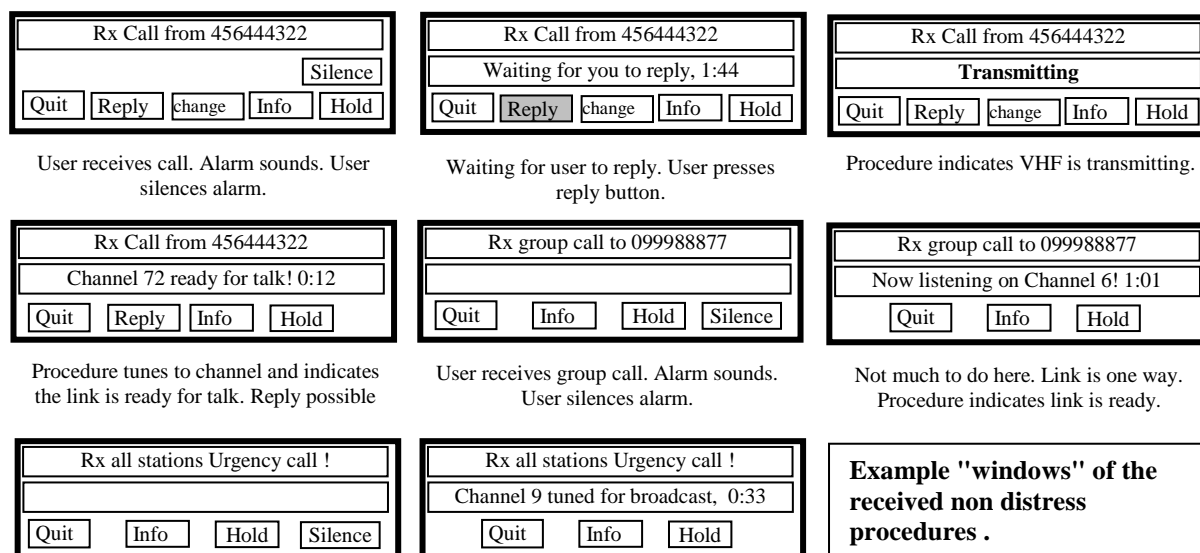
Rx Call from 456444322

Silence

Quit Reply change Info Hold

User receives call. Alarm sounds. User silences alarm.

Rx Call from 456444322

Waiting for you to reply, 1:44

Quit Reply change Info Hold

Waiting for user to reply. User presses reply button.

Rx Call from 456444322

**Transmitting**

Quit Reply change Info Hold

Procedure indicates VHF is transmitting.

Rx Call from 456444322

Channel 72 ready for talk! 0:12

Quit Reply Info Hold

Procedure tunes to channel and indicates the link is ready for talk. Reply possible

Rx group call to 099988877

Quit Info Hold Silence

User receives group call. Alarm sounds. User silences alarm.

Rx group call to 099988877

Now listening on Channel 6! 1:01

Quit Info Hold

Not much to do here. Link is one way. Procedure indicates link is ready.

Rx all stations Urgency call !

Quit Info Hold Silence

Rx all stations Urgency call !

Channel 9 tuned for broadcast, 0:33

Quit Info Hold

**Example "windows" of the received non distress procedures .**